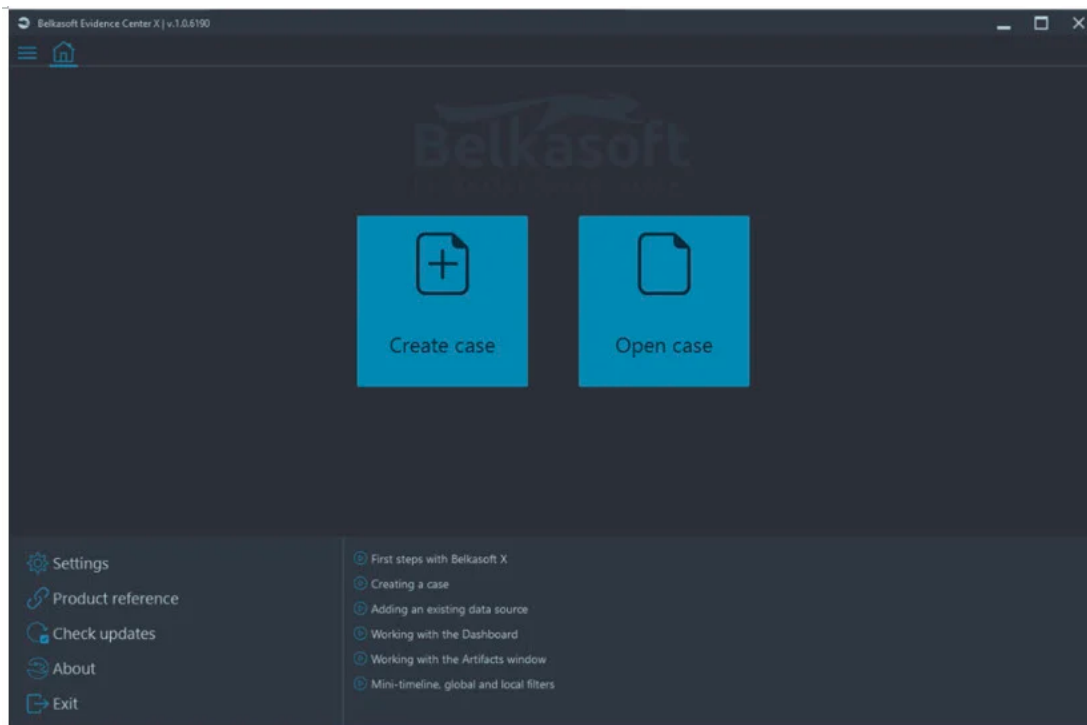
Belkasoft Evidence Center X | v.1.0.6190

Belkasoft

Create case

Open case

Settings
Product reference
Check updates
About
Exit

First steps with Belkasoft X
Creating a case
Adding an existing data source
Working with the Dashboard
Working with the Artifacts window
Mini-timeline, global and local filters